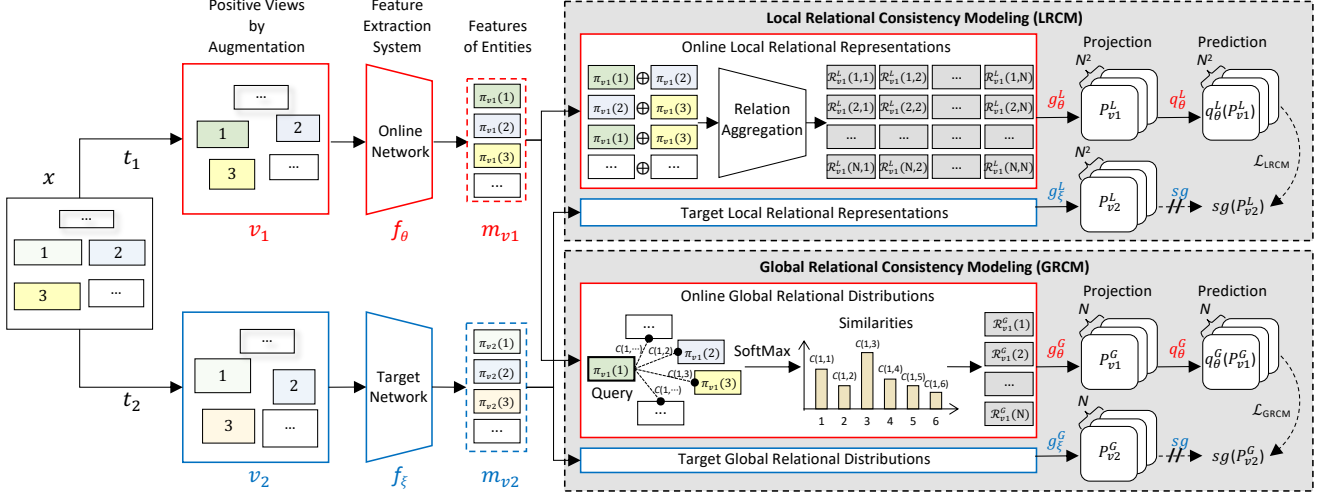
Positive Views by Augmentation

Feature Extraction System

Features of Entities

$x$

...

1

2

3

...

$t_1$

$t_2$

...

1

2

3

...

$v_1$

...

1

2

3

...

$v_2$

Online Network

$f_\theta$

Target Network

$f_\xi$

$\pi_{v1}(1)$

$\pi_{v1}(2)$

$\pi_{v1}(3)$

...

$m_{v1}$

$\pi_{v2}(1)$

$\pi_{v2}(2)$

$\pi_{v2}(3)$

...

$m_{v2}$

Local Relational Consistency Modeling (LRCM)

Online Local Relational Representations

$\pi_{v1}(1)$ $\oplus$ $\pi_{v1}(2)$

$\pi_{v1}(2)$ $\oplus$ $\pi_{v1}(3)$

$\pi_{v1}(1)$ $\oplus$ $\pi_{v1}(3)$

... $\oplus$ ...

Relation Aggregation

| $\mathcal{R}^L_{v1}(1,1)$ | $\mathcal{R}^L_{v1}(1,2)$ | ... | $\mathcal{R}^L_{v1}(1,N)$ |
|---|---|---|---|
| $\mathcal{R}^L_{v1}(2,1)$ | $\mathcal{R}^L_{v1}(2,2)$ | ... | $\mathcal{R}^L_{v1}(2,N)$ |
| ... | ... | ... | ... |
| $\mathcal{R}^L_{v1}(N,1)$ | $\mathcal{R}^L_{v1}(N,2)$ | ... | $\mathcal{R}^L_{v1}(N,N)$ |

$g^L_\theta$

Projection

$N^2$

$P^L_{v1}$

$q^L_\theta$

Prediction

$N^2$

$q^L_\theta(P^L_{v1})$

$\mathcal{L}_{\text{LRCM}}$

Target Local Relational Representations

$g^L_\xi$

$N^2$

$P^L_{v2}$

$sg$

$sg(P^L_{v2})$

Global Relational Consistency Modeling (GRCM)

Online Global Relational Distributions

...

$C(1,\cdots)$

$C(1,2)$

$\pi_{v1}(2)$

$\pi_{v1}(1)$

Query

$C(1,3)$

$\pi_{v1}(3)$

$C(1,\cdots)$

...

SoftMax

Similarities

$C(1,1)$

$C(1,2)$

$C(1,3)$

$C(1,4)$

$C(1,5)$

$C(1,6)$

1 2 3 4 5 6

$\mathcal{R}^G_{v1}(1)$

$\mathcal{R}^G_{v1}(2)$

...

$\mathcal{R}^G_{v1}(N)$

$g^G_\theta$

Projection

$N$

$P^G_{v1}$

$q^G_\theta$

Prediction

$N$

$q^G_\theta(P^G_{v1})$

$\mathcal{L}_{\text{GRCM}}$

Target Global Relational Distributions

$g^G_\xi$

$N$

$P^G_{v2}$

$sg$

$sg(P^G_{v2})$